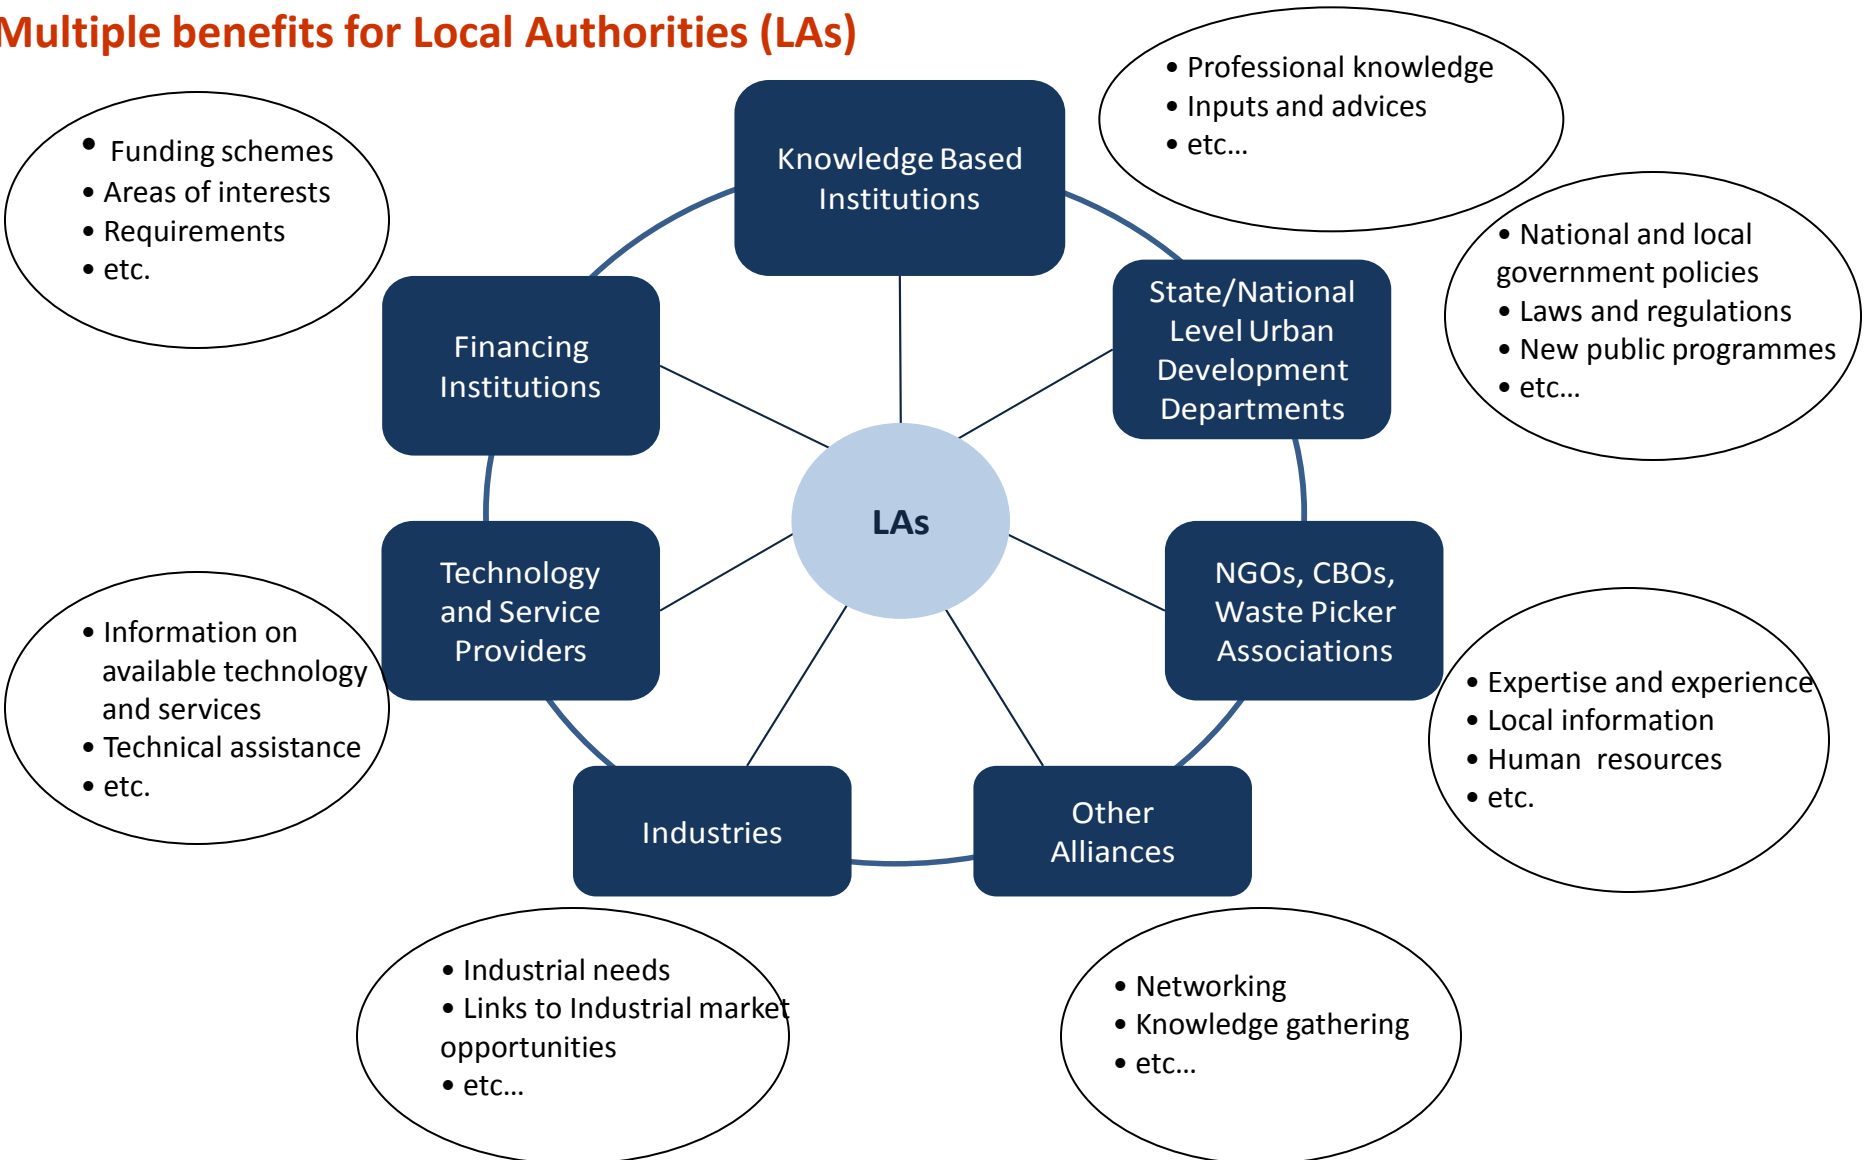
Multiple benefits for Local Authorities (LAs)

- Funding schemes
- Areas of interests
- Requirements
- etc.

Knowledge Based Institutions

- Professional knowledge
- Inputs and advices
- etc…

- National and local government policies
- Laws and regulations
- New public programmes
- etc…

Financing Institutions

State/National Level Urban Development Departments

LAs

Technology and Service Providers

NGOs, CBOs, Waste Picker Associations

- Information on available technology and services
- Technical assistance
- etc.

- Expertise and experience
- Local information
- Human resources
- etc.

Industries

Other Alliances

- Industrial needs
- Links to Industrial market opportunities
- etc…

- Networking
- Knowledge gathering
- etc…